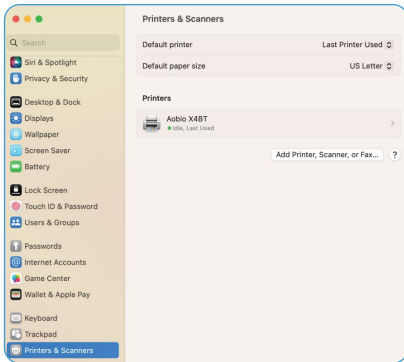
Q Search

Siri & Spotlight
Privacy & Security

Desktop & Dock
Displays
Wallpaper
Screen Saver
Battery

Lock Screen
Touch ID & Password
Users & Groups

Passwords
Internet Accounts
Game Center
Wallet & Apple Pay

Keyboard
Trackpad
Printers & Scanners

Printers & Scanners

Default printer Last Printer Used

Default paper size US Letter

Printers

Aobio X4BT
Idle, Last Used

Add Printer, Scanner, or Fax...

?